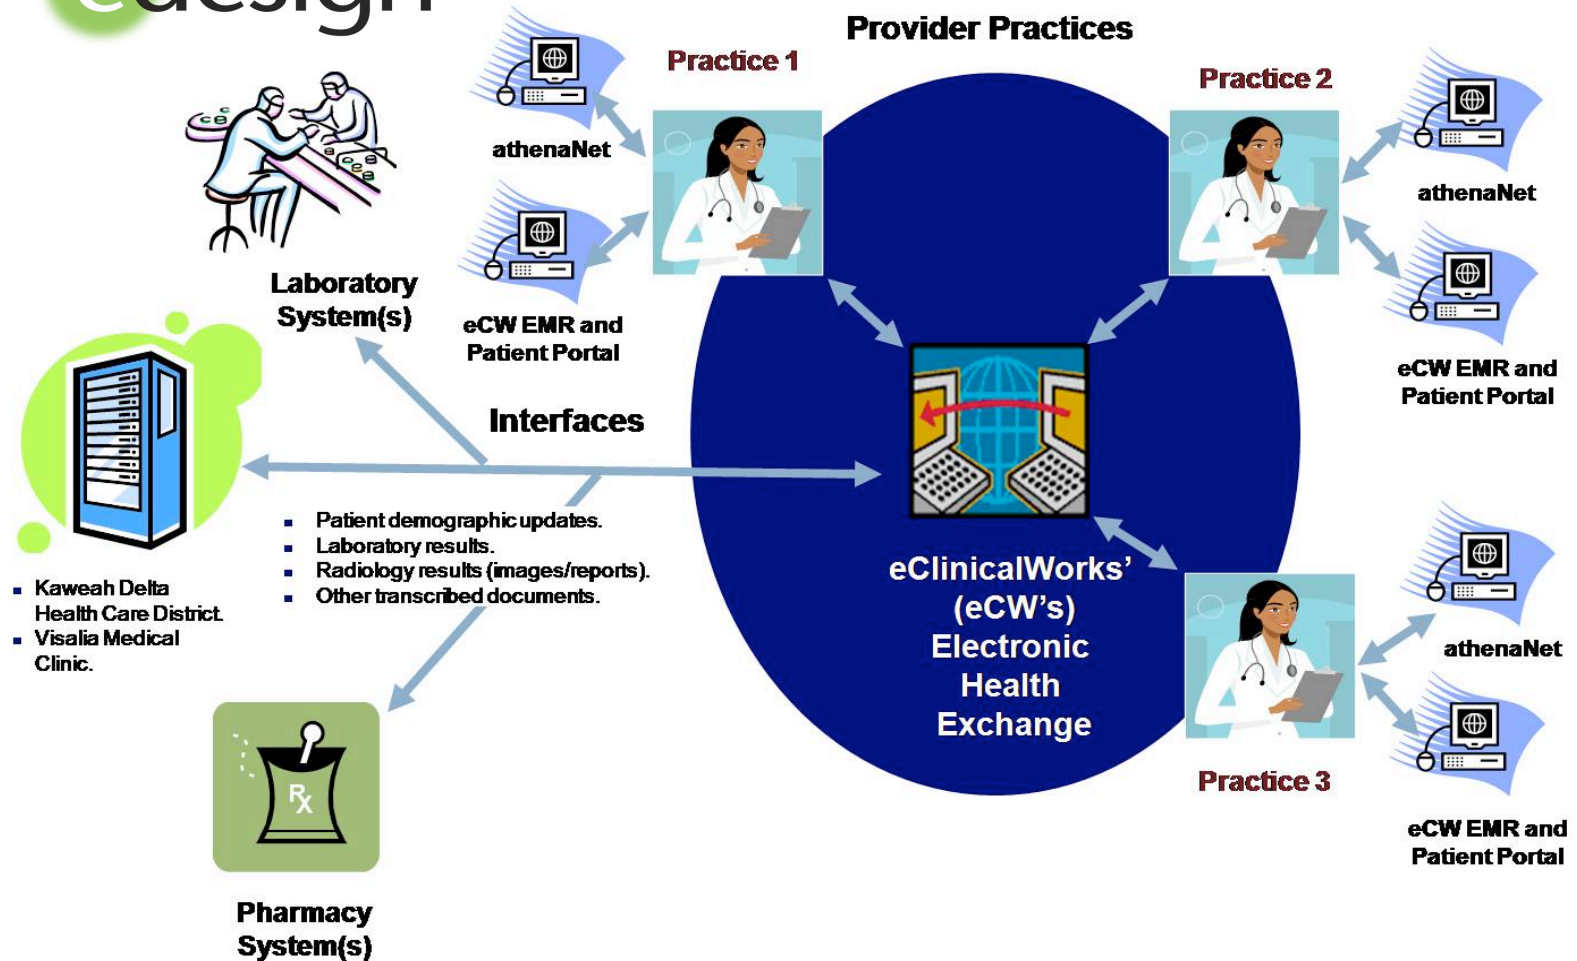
edesign

Provider Practices

Practice 1

athenaNet

eCW EMR and Patient Portal

Practice 2

athenaNet

eCW EMR and Patient Portal

Laboratory System(s)

Interfaces

- Patient demographic updates.
- Laboratory results.
- Radiology results (images/reports).
- Other transcribed documents.

- Kaweah Delta Health Care District.
- Visalia Medical Clinic.

eClinicalWorks' (eCW's) Electronic Health Exchange

Practice 3

athenaNet

eCW EMR and Patient Portal

Rx

Pharmacy System(s)